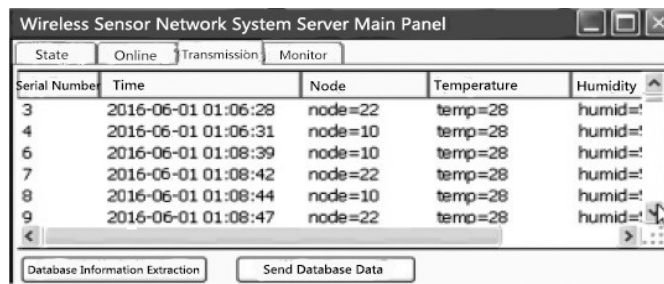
Wireless Sensor Network System Server Main Panel

State | Online | Transmission | Monitor

| Serial Number | Time | Node | Temperature | Humidity |
|---|---|---|---|---|
| 3 | 2016-06-01 01:06:28 | node=22 | temp=28 | humid=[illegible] |
| 4 | 2016-06-01 01:06:31 | node=10 | temp=28 | humid=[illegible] |
| 6 | 2016-06-01 01:08:39 | node=10 | temp=28 | humid=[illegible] |
| 7 | 2016-06-01 01:08:42 | node=22 | temp=28 | humid=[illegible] |
| 8 | 2016-06-01 01:08:44 | node=10 | temp=28 | humid=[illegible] |
| 9 | 2016-06-01 01:08:47 | node=22 | temp=28 | humid=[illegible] |

Database Information Extraction

Send Database Data